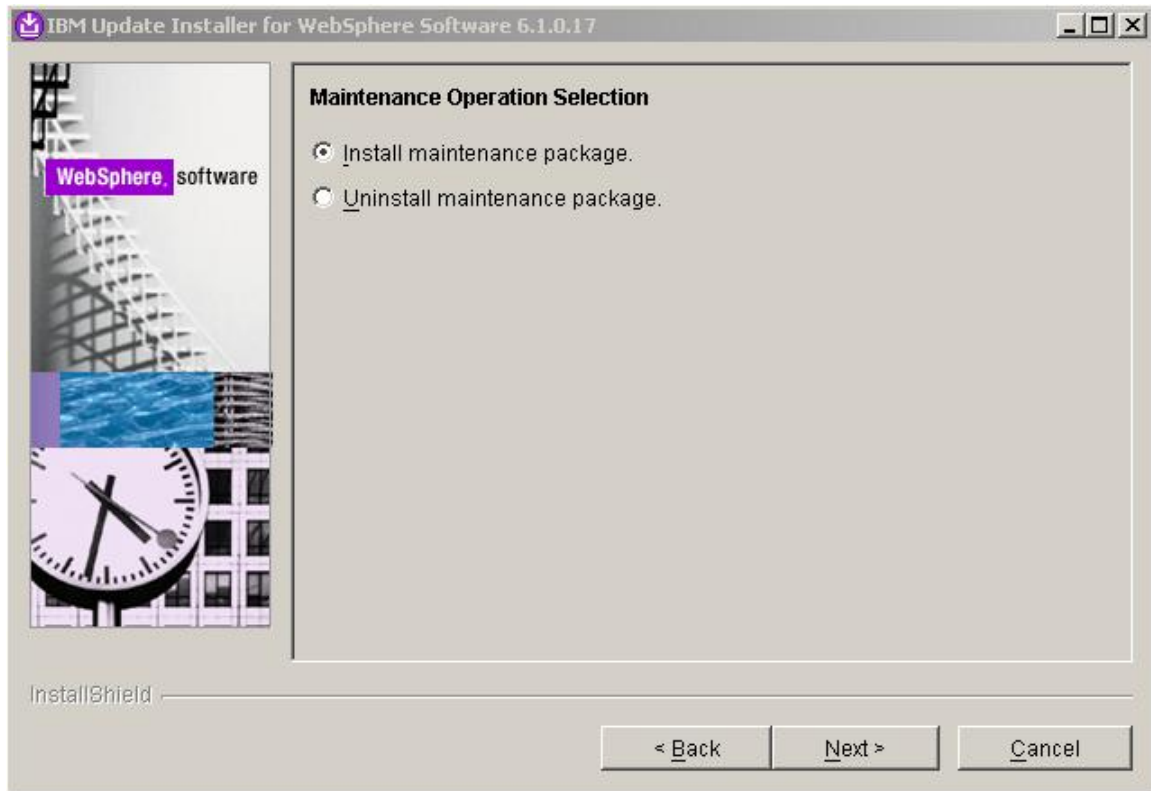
IBM Update Installer for WebSphere Software 6.1.0.17

WebSphere. software

Maintenance Operation Selection

Install maintenance package.

Uninstall maintenance package.

InstallShield

< Back

Next >

Cancel